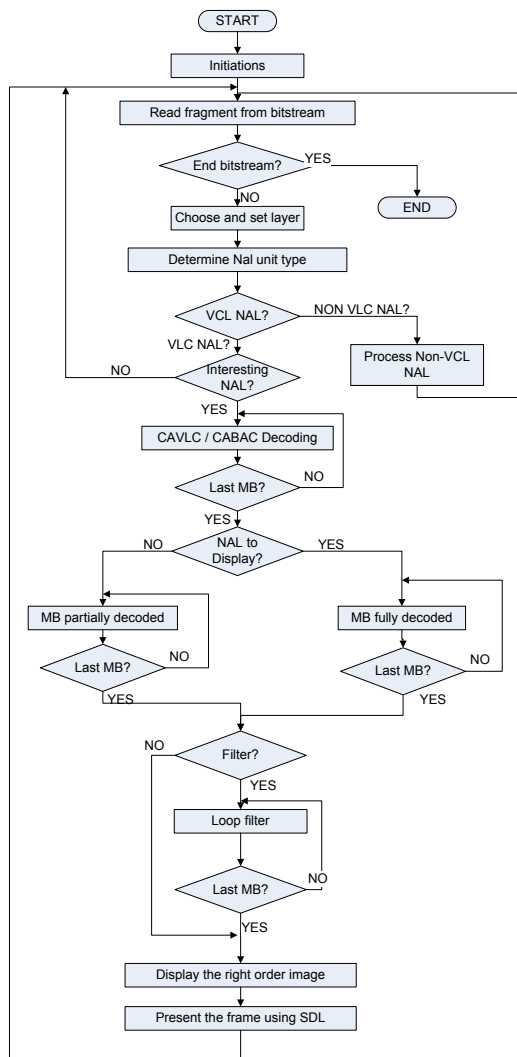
START

Initiations

Read fragment from bitstream

End bitstream?

YES

END

NO

Choose and set layer

Determine Nal unit type

VCL NAL?

NON VLC NAL?

Process Non-VCL NAL

VLC NAL?

NO

Interesting NAL?

YES

CAVLC / CABAC Decoding

Last MB?

NO

YES

NO

NAL to Display?

YES

MB partially decoded

MB fully decoded

Last MB?

NO

Last MB?

NO

YES

YES

NO

Filter?

YES

Loop filter

Last MB?

NO

YES

Display the right order image

Present the frame using SDL